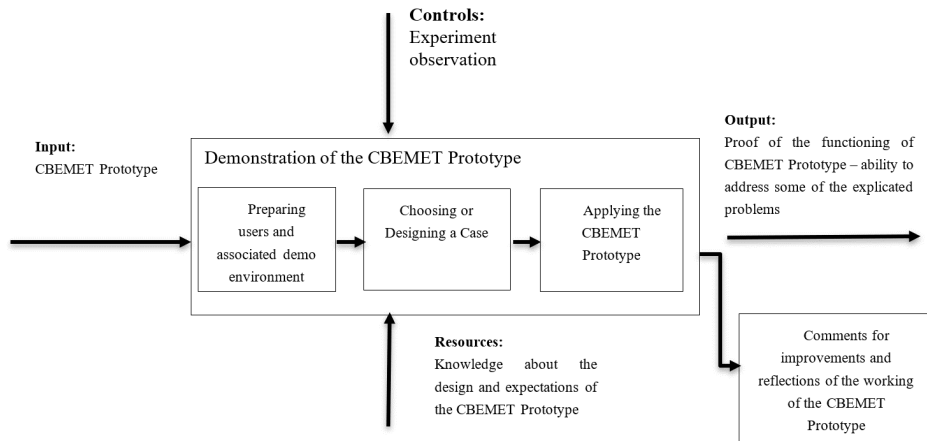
**Controls:**
Experiment observation

**Input:**
CBEMET Prototype

Demonstration of the CBEMET Prototype

Preparing users and associated demo environment

Choosing or Designing a Case

Applying the CBEMET Prototype

**Output:**
Proof of the functioning of CBEMET Prototype – ability to address some of the explicated problems

**Resources:**
Knowledge about the design and expectations of the CBEMET Prototype

Comments for improvements and reflections of the working of the CBEMET Prototype